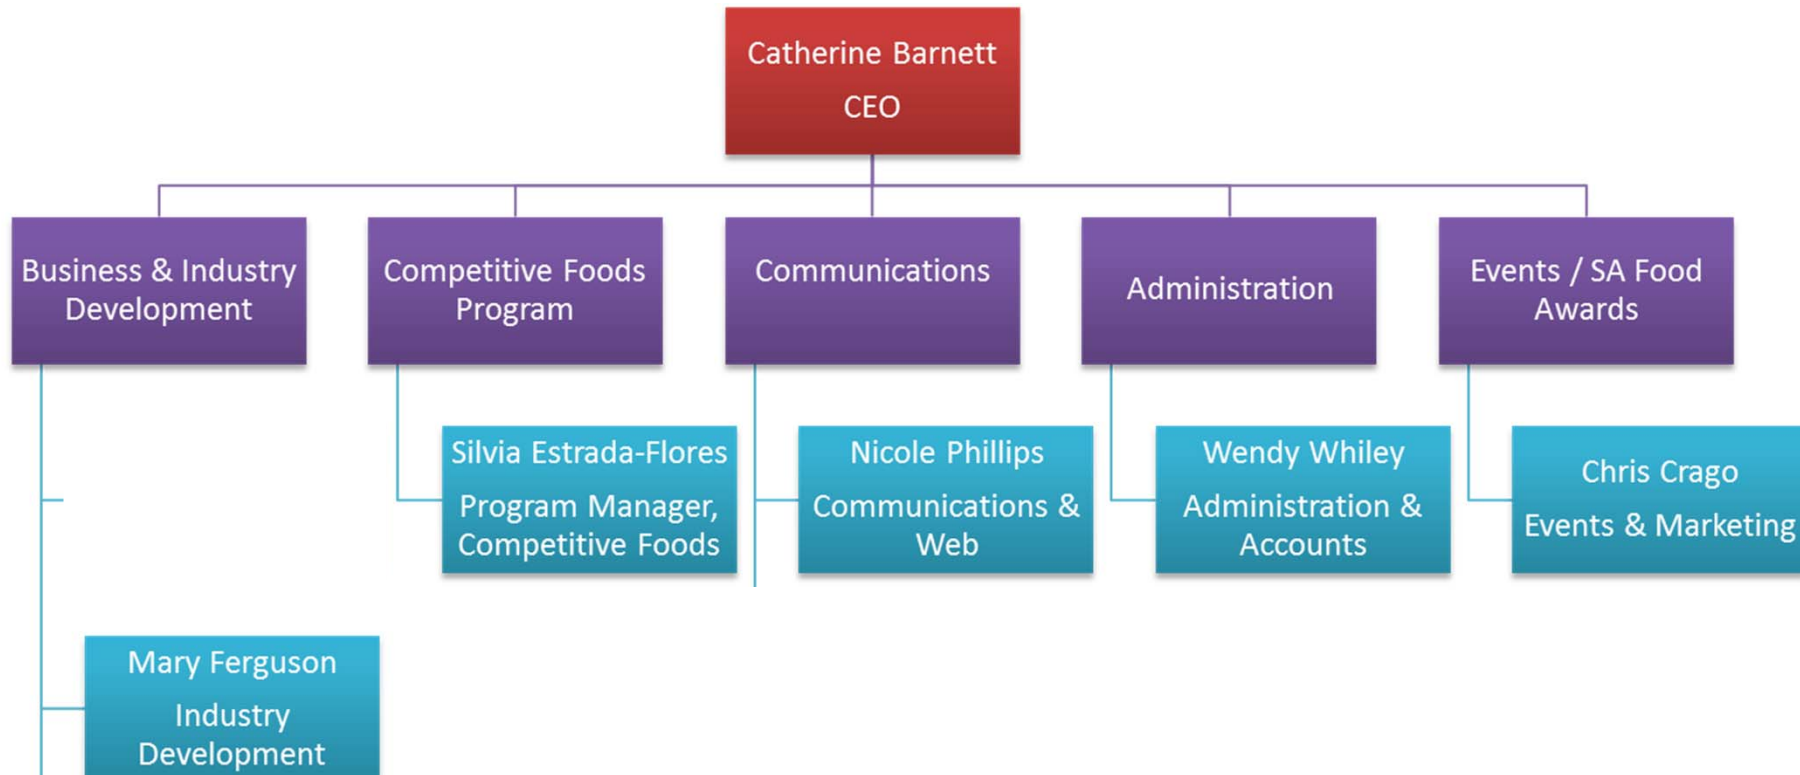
Catherine Barnett
CEO

Business & Industry Development

Competitive Foods Program

Communications

Administration

Events / SA Food Awards

Silvia Estrada-Flores
Program Manager, Competitive Foods

Nicole Phillips
Communications & Web

Wendy Whiley
Administration & Accounts

Chris Crago
Events & Marketing

Mary Ferguson
Industry Development